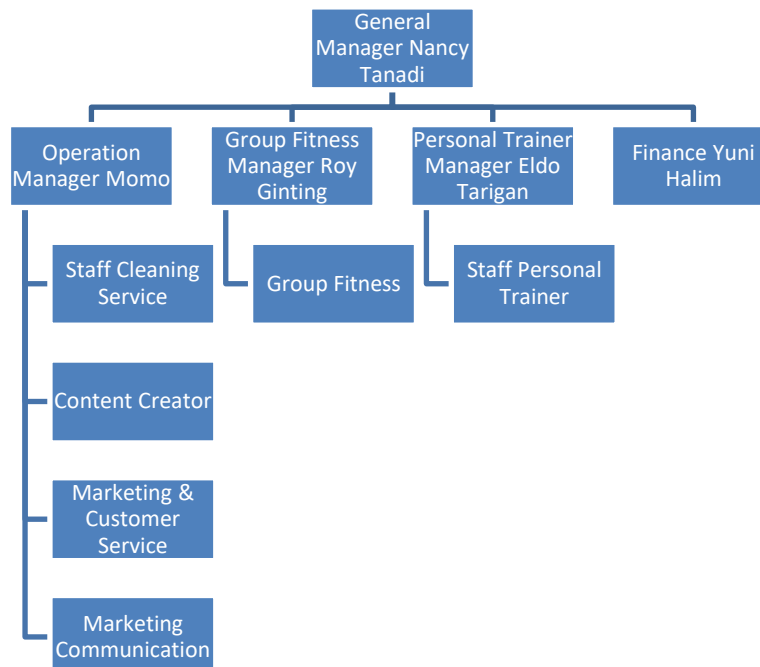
General Manager Nancy Tanadi

Operation Manager Momo

Staff Cleaning Service

Content Creator

Marketing & Customer Service

Marketing Communication

Group Fitness Manager Roy Ginting

Group Fitness

Personal Trainer Manager Eldo Tarigan

Staff Personal Trainer

Finance Yuni Halim